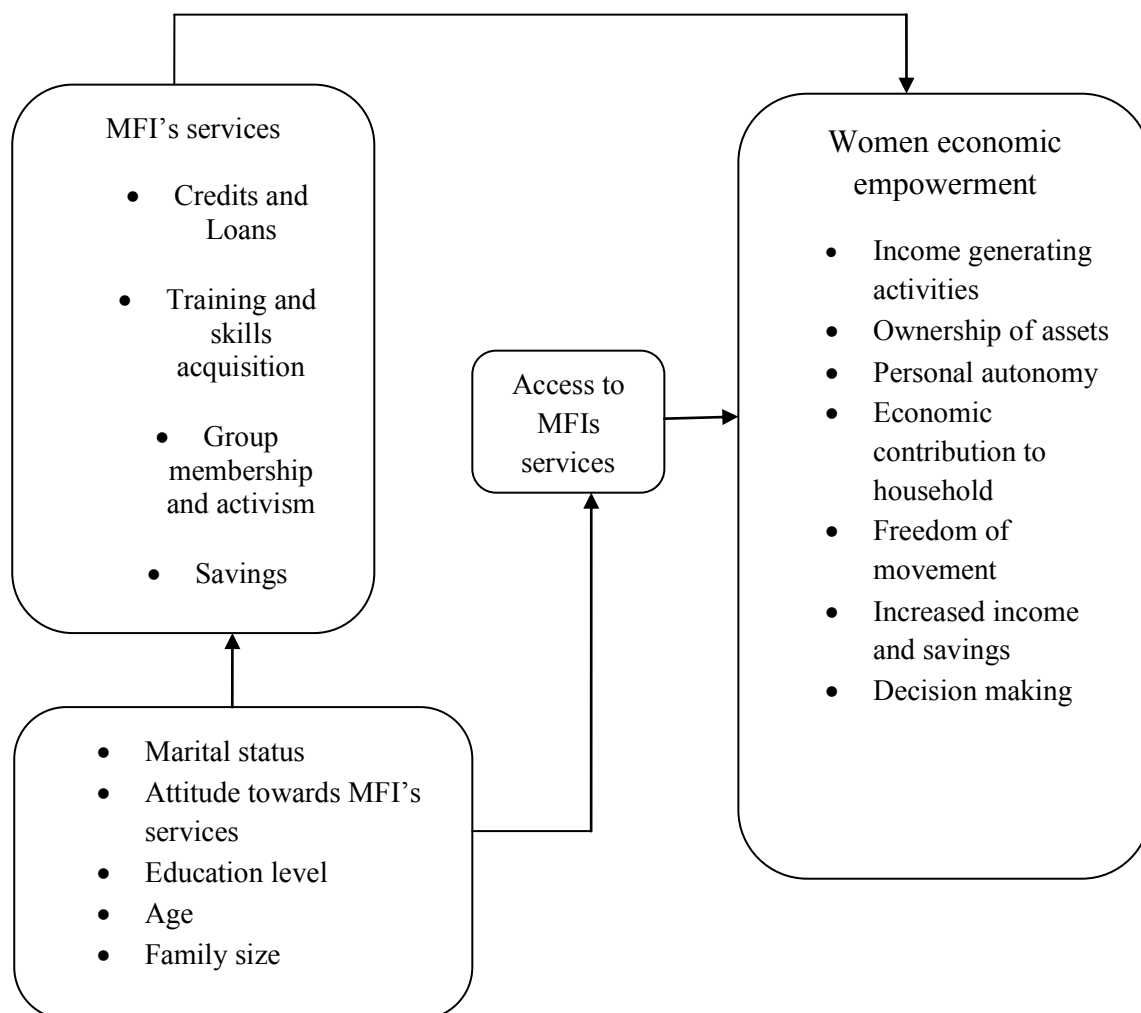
MFI's services

- Credits and Loans
- Training and skills acquisition
- Group membership and activism
- Savings

Access to MFIs services

Women economic empowerment

- Income generating activities
- Ownership of assets
- Personal autonomy
- Economic contribution to household
- Freedom of movement
- Increased income and savings
- Decision making

- Marital status
- Attitude towards MFI's services
- Education level
- Age
- Family size